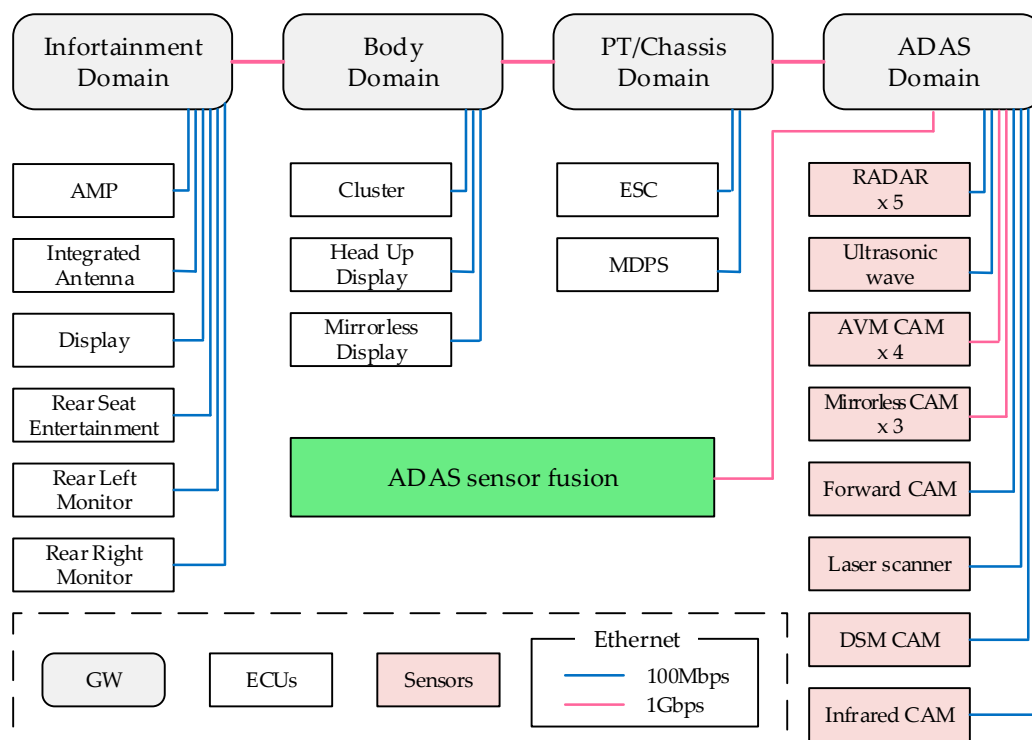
Infortainment Domain

Body Domain

PT/Chassis Domain

ADAS Domain

AMP

Integrated Antenna

Display

Rear Seat Entertainment

Rear Left Monitor

Rear Right Monitor

Cluster

Head Up Display

Mirrorless Display

ESC

MDPS

RADAR x 5

Ultrasonic wave

AVM CAM x 4

Mirrorless CAM x 3

ADAS sensor fusion

Forward CAM

Laser scanner

DSM CAM

Infrared CAM

GW

ECUs

Sensors

Ethernet

100Mbps

1Gbps